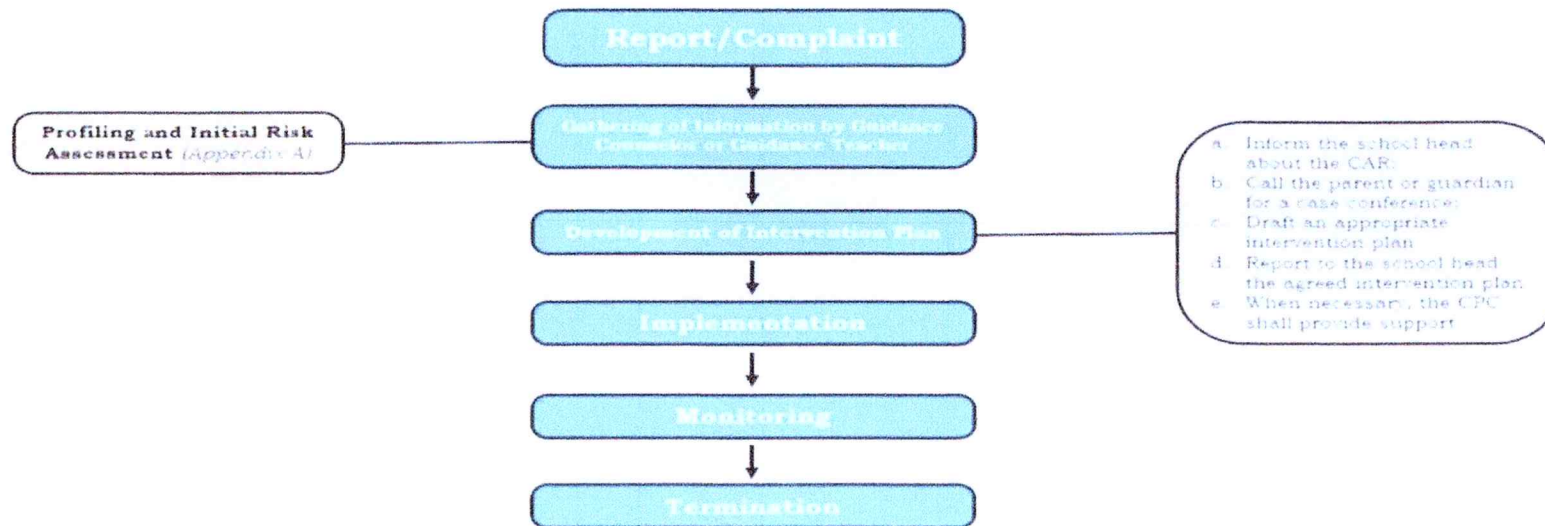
Report/Complaint

Profiling and Initial Risk Assessment (Appendix A)

Gathering of Information by Guidance Counselor or Guidance Teacher

Development of Intervention Plan

a. Inform the school head about the CAR;
b. Call the parent or guardian for a case conference;
c. Draft an appropriate intervention plan
d. Report to the school head the agreed intervention plan
e. When necessary, the CPC shall provide support

Implementation

Monitoring

Termination